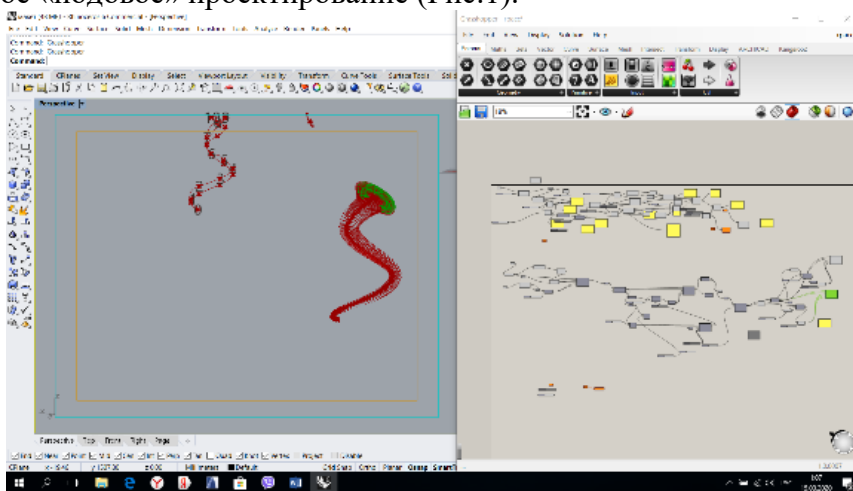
ое «кодовое» проектирование (Рис.1).

Command: Grasshopper
Command: Grasshopper
Command:

Standard | CPlanes | Set View | Display | Select | Viewport Layout | Visibility | Transform | Curve Tools | Surface Tools

Perspective

Perspective | Top | Front | Right | Plane

End | Near | Point | Mid | Cen | Int | Perp | Tan | Quad | Knot | Vertex | Project | Disable

CPlane | Default | Grid Snap | Ortho | Planar | Osnap | SmartTrack

Grasshopper

File | Edit | View | Display | Solution | Help

Params | Maths | Sets | Vector | Curve | Surface | Mesh | Intersect | Transform | Display | Kangaroo2 | Kangaroo

Geometry | Primitive | Input | Util

18%